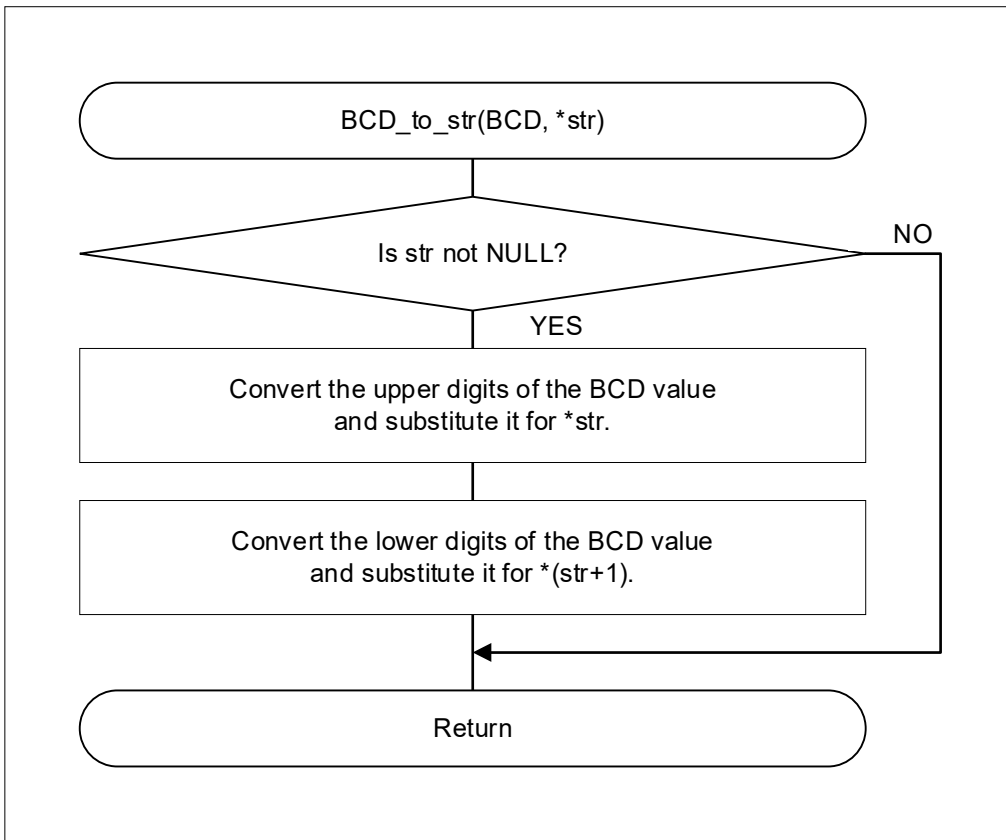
BCD_to_str(BCD, *str)

Is str not NULL?

NO

YES

Convert the upper digits of the BCD value and substitute it for *str.

Convert the lower digits of the BCD value and substitute it for *(str+1).

Return